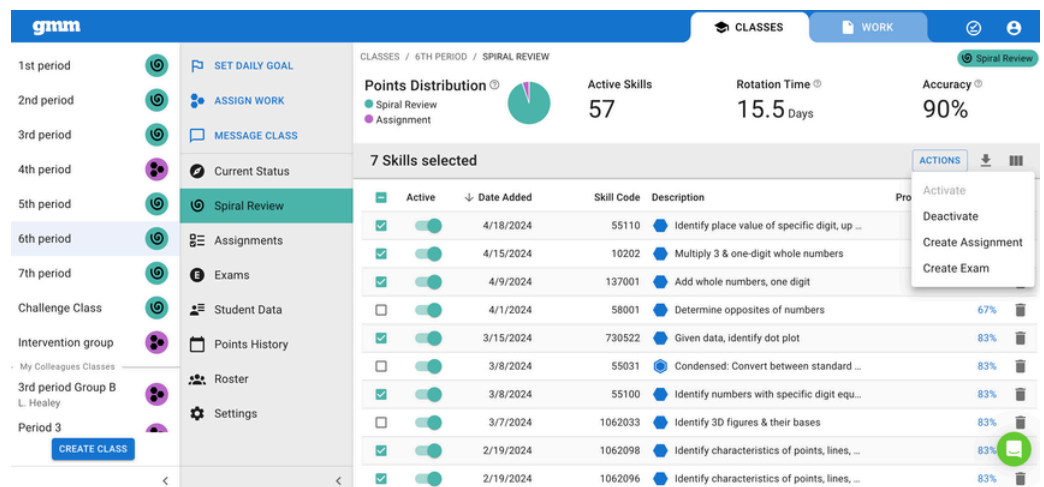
gmm

CLASSES

WORK

1st period
2nd period
3rd period
4th period
5th period
6th period
7th period
Challenge Class
Intervention group
My Colleagues Classes
3rd period Group B
L. Healey
Period 3

CREATE CLASS

SET DAILY GOAL
ASSIGN WORK
MESSAGE CLASS
Current Status
Spiral Review
Assignments
Exams
Student Data
Points History
Roster
Settings

CLASSES / 6TH PERIOD / SPIRAL REVIEW

Spiral Review

Points Distribution
Spiral Review
Assignment

Active Skills
57

Rotation Time
15.5 Days

Accuracy
90%

7 Skills selected

ACTIONS

Activate
Deactivate
Create Assignment
Create Exam

| | Active | Date Added | Skill Code | Description | Pro | |
|---|---|---|---|---|---|---|
| | | 4/18/2024 | 55110 | Identify place value of specific digit, up ... | | |
| | | 4/15/2024 | 10202 | Multiply 3 & one-digit whole numbers | | |
| | | 4/9/2024 | 137001 | Add whole numbers, one digit | | |
| | | 4/1/2024 | 58001 | Determine opposites of numbers | 67% | |
| | | 3/15/2024 | 730522 | Given data, identify dot plot | 83% | |
| | | 3/8/2024 | 55031 | Condensed: Convert between standard ... | 83% | |
| | | 3/8/2024 | 55100 | Identify numbers with specific digit equ... | 83% | |
| | | 3/7/2024 | 1062033 | Identify 3D figures & their bases | 83% | |
| | | 2/19/2024 | 1062098 | Identify characteristics of points, lines, ... | 83% | |
| | | 2/19/2024 | 1062096 | Identify characteristics of points, lines, ... | 83% | |